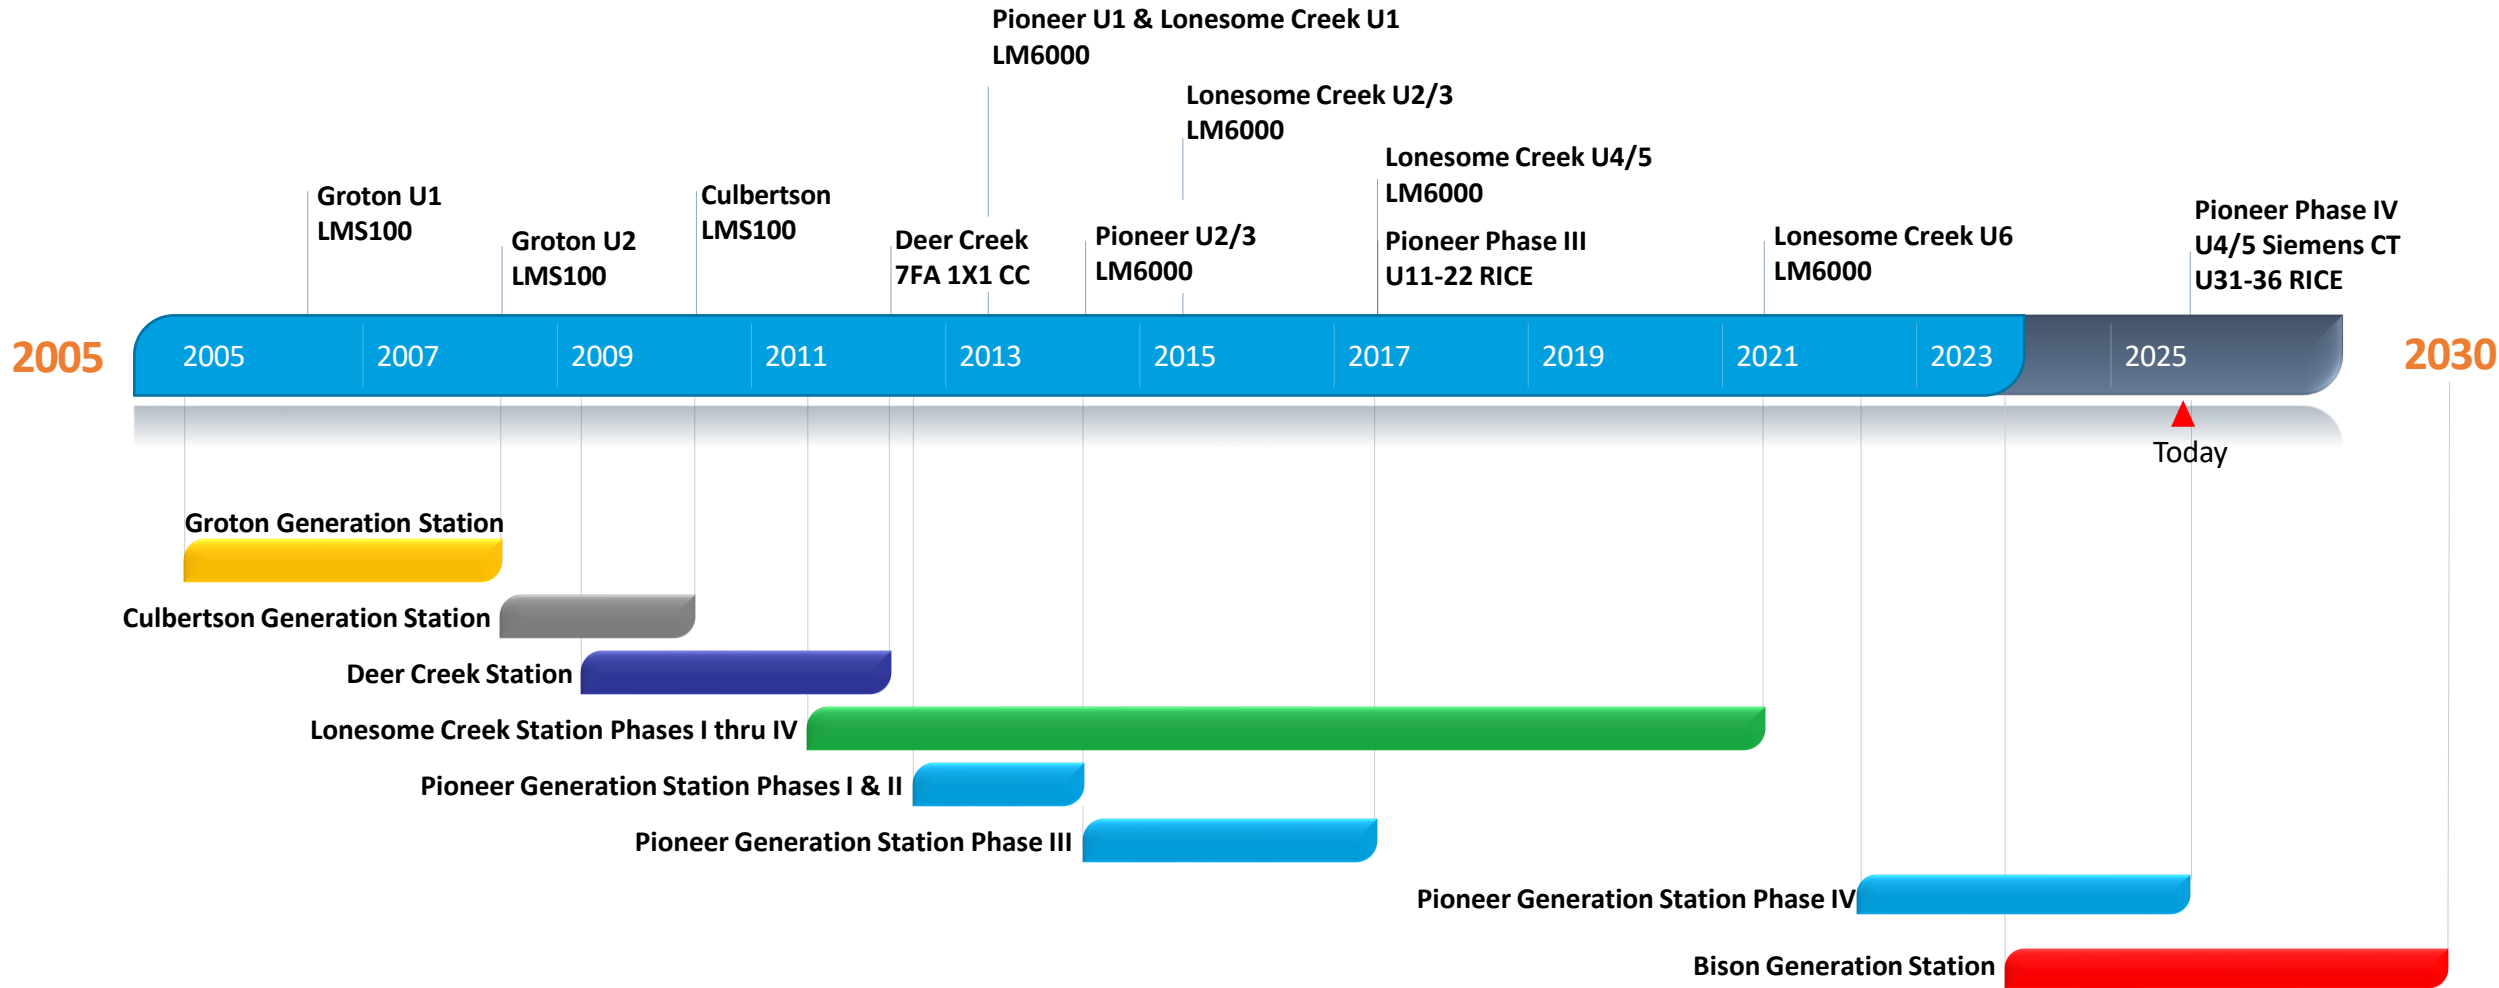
Pioneer U1 & Lonesome Creek U1
LM6000

Lonesome Creek U2/3
LM6000

Lonesome Creek U4/5
LM6000

Groton U1
LMS100

Culbertson
LMS100

Groton U2
LMS100

Deer Creek
7FA 1X1 CC

Pioneer U2/3
LM6000

Pioneer Phase III
U11-22 RICE

Lonesome Creek U6
LM6000

Pioneer Phase IV
U4/5 Siemens CT
U31-36 RICE

2005

2005 2007 2009 2011 2013 2015 2017 2019 2021 2023 2025

2030

Today

Groton Generation Station

Culbertson Generation Station

Deer Creek Station

Lonesome Creek Station Phases I thru IV

Pioneer Generation Station Phases I & II

Pioneer Generation Station Phase III

Pioneer Generation Station Phase IV

Bison Generation Station